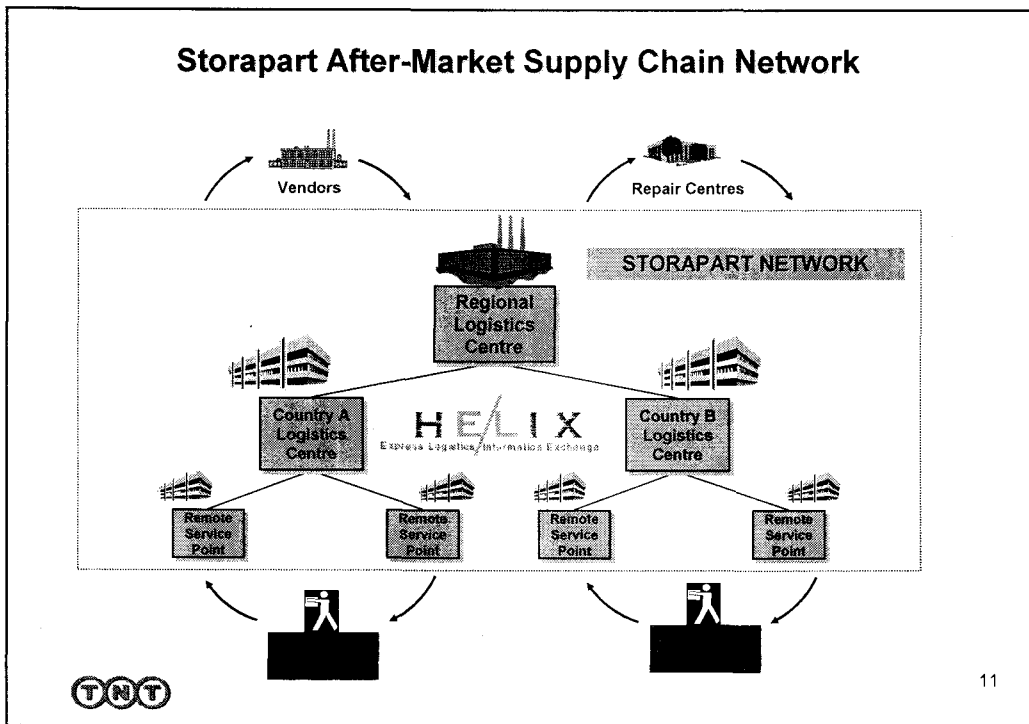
Storapart After-Market Supply Chain Network

Vendors

Repair Centres

STORAPART NETWORK

Regional Logistics Centre

Country A Logistics Centre

HELIX
Express Logistics Information Exchange

Country B Logistics Centre

Remote Service Point

Remote Service Point

Remote Service Point

Remote Service Point

TNT

11